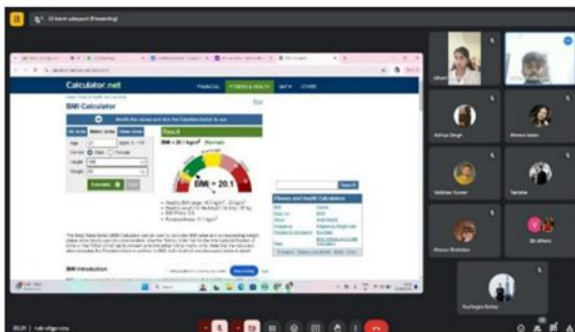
Calculator.net

FINANCIAL FITNESS & HEALTH MATH OTHER

BMI Calculator

BMI = 20.1 kg/m² (Normal)

BMI = 20.1

Fitness and Health Calculators

BMI introduction

Aditya Singh

Bhavya Sirohi

Ruchagna Soliya